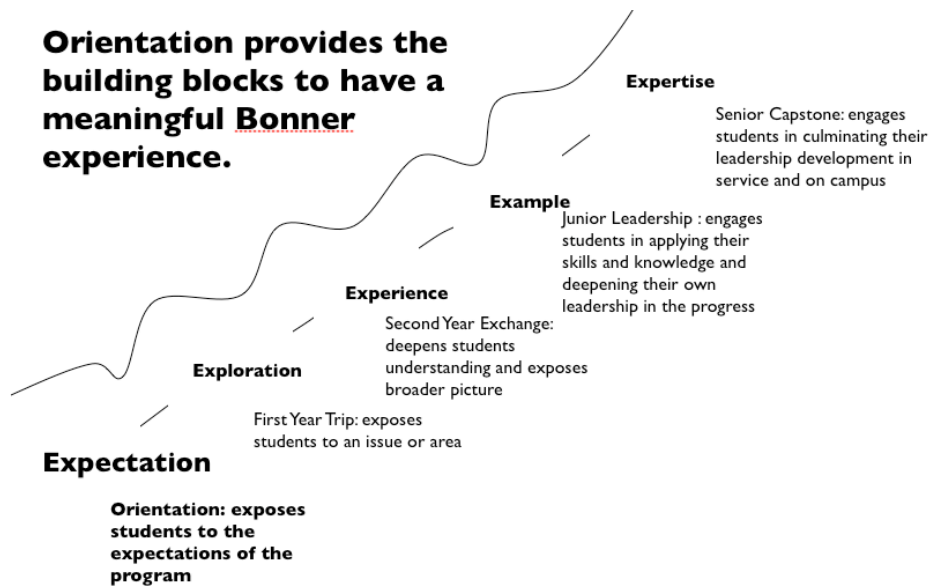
Orientation provides the building blocks to have a meaningful Bonner experience.

Expertise

Senior Capstone: engages students in culminating their leadership development in service and on campus

Example

Junior Leadership : engages students in applying their skills and knowledge and deepening their own leadership in the progress

Experience

Second Year Exchange: deepens students understanding and exposes broader picture

Exploration

First Year Trip: exposes students to an issue or area

Expectation

Orientation: exposes students to the expectations of the program